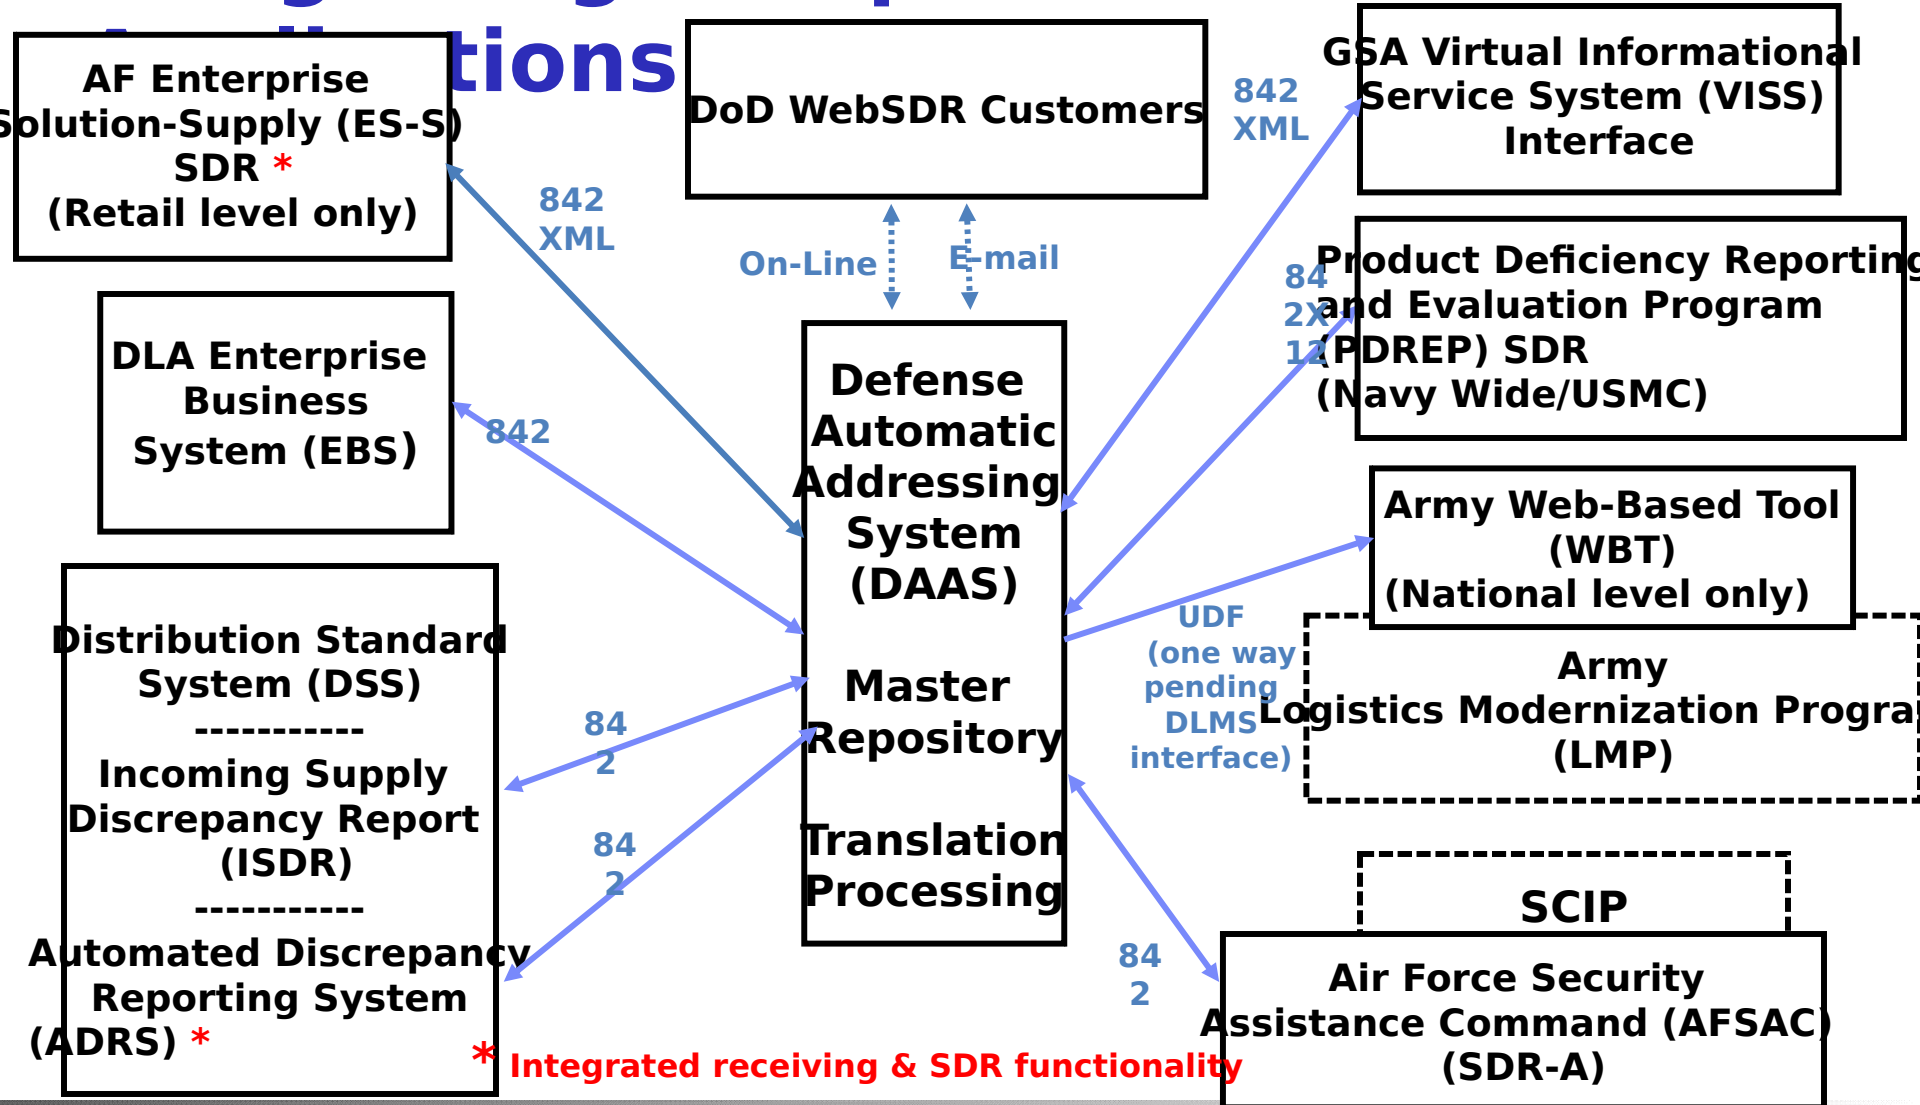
tions

AF Enterprise Solution-Supply (ES-S) SDR *
(Retail level only)

DoD WebSDR Customers

GSA Virtual Informational Service System (VISS) Interface

842 XML

842 XML

On-Line

E-mail

DLA Enterprise Business System (EBS)

842

Defense Automatic Addressing System (DAAS)

Master Repository

Translation Processing

84 2X 12

Product Deficiency Reporting and Evaluation Program (PDREP) SDR
(Navy Wide/USMC)

Army Web-Based Tool (WBT)
(National level only)

UDF (one way pending DLMS interface)

Army Logistics Modernization Progra
(LMP)

Distribution Standard System (DSS)
-----------
Incoming Supply Discrepancy Report (ISDR)
-----------
Automated Discrepancy Reporting System (ADRS) *

84 2

84 2

SCIP

84 2

Air Force Security Assistance Command (AFSAC) (SDR-A)

* Integrated receiving & SDR functionality